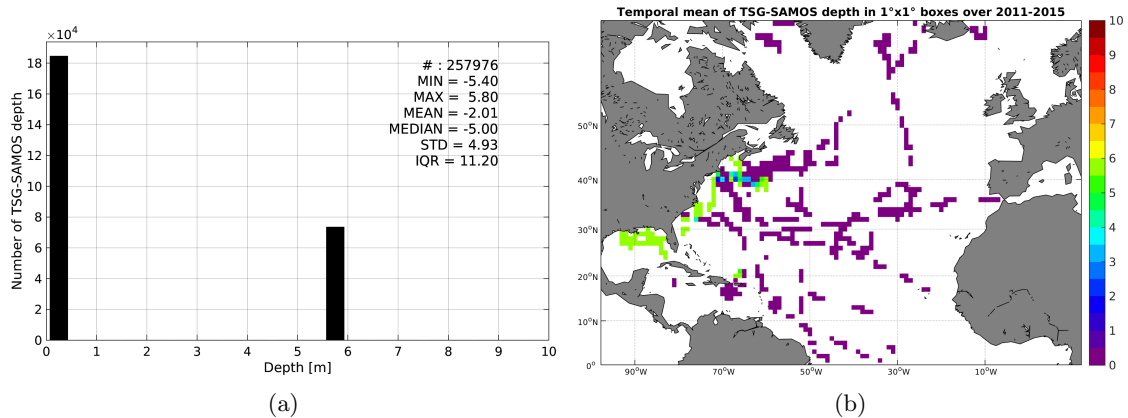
$\times 10^4$
18
16
14
12
10
8
6
4
2
0
Number of TSG-SAMOS depth
# : 257976
MIN = -5.40
MAX = 5.80
MEAN = -2.01
MEDIAN = -5.00
STD = 4.93
IQR = 11.20
0 1 2 3 4 5 6 7 8 9 10
Depth [m]
(a)

Temporal mean of TSG-SAMOS depth in 1°x1° boxes over 2011-2015
50°N
40°N
30°N
20°N
10°N
0°
90°W 70°W 50°W 30°W 10°W
10
9
8
7
6
5
4
3
2
1
0
(b)